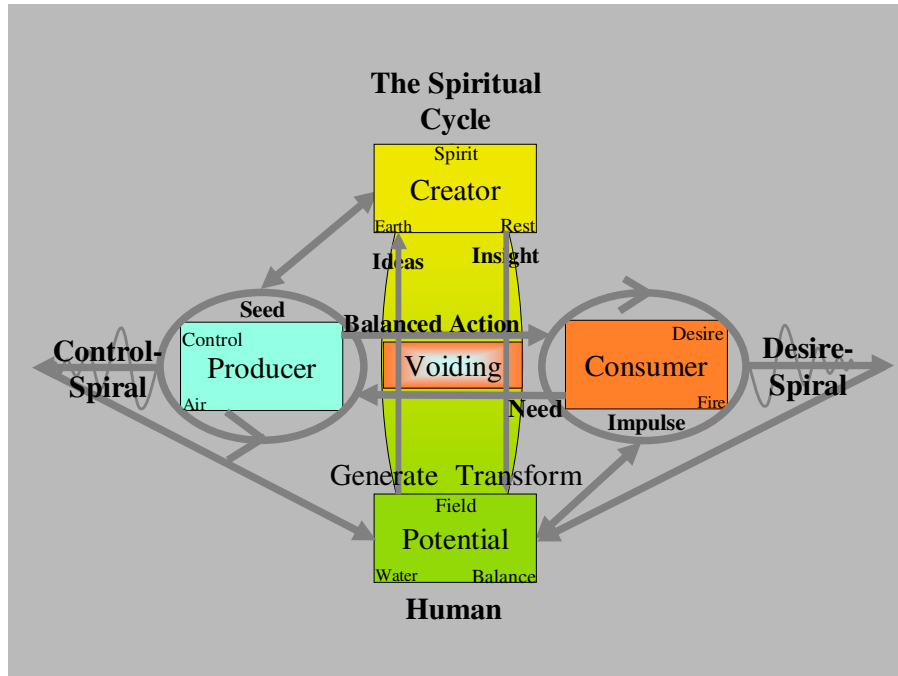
The Spiritual Cycle

Spirit
Creator
Earth
Rest

Ideas
Insight

Seed
Balanced Action

Control-Spiral

Control
Producer
Air

Voiding

Desire
Consumer
Fire

Desire-Spiral

Need
Impulse

Generate
Transform

Field
Potential
Water
Balance

Human